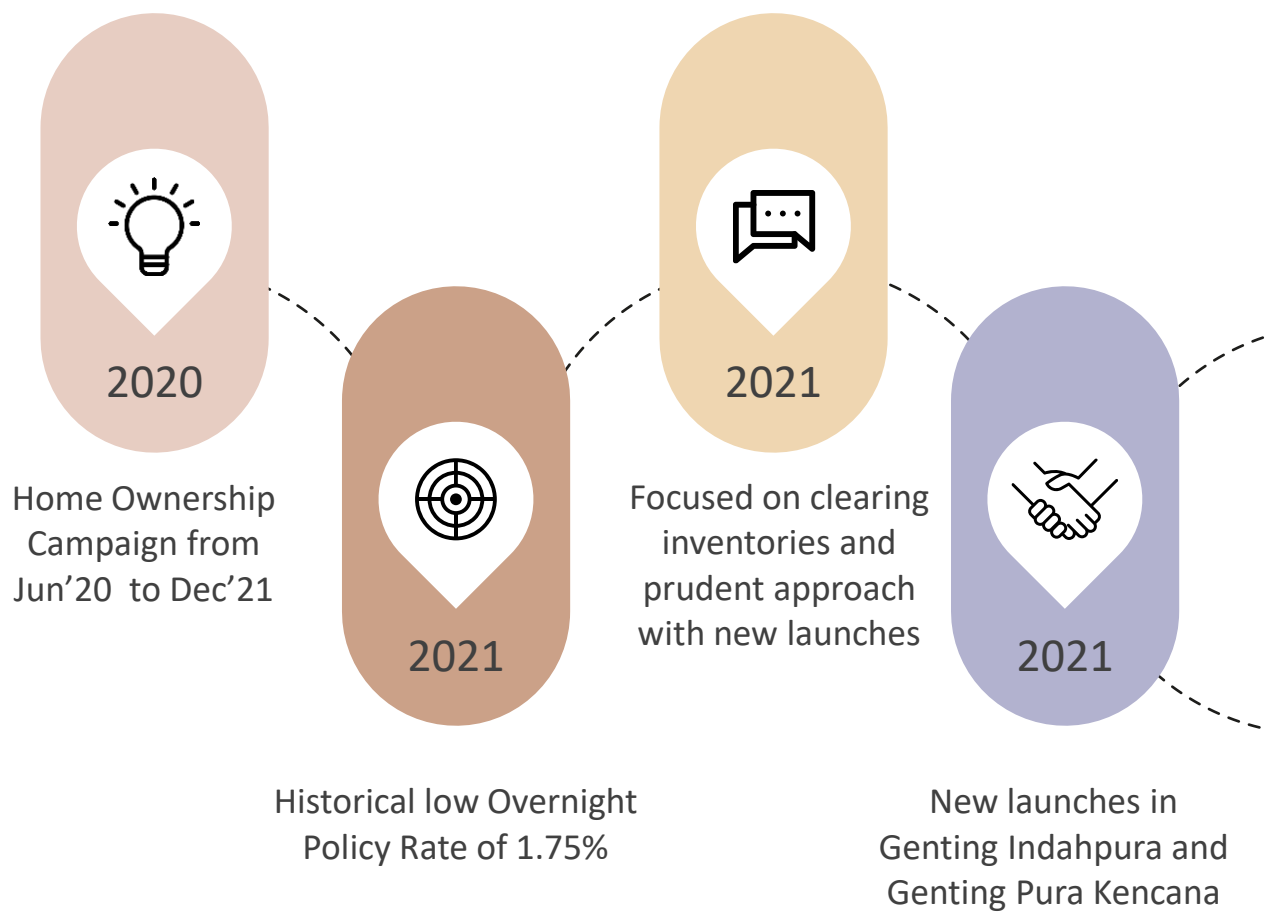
2020

Home Ownership Campaign from Jun’20 to Dec’21

2021

Historical low Overnight Policy Rate of 1.75%

2021

Focused on clearing inventories and prudent approach with new launches

2021

New launches in Genting Indahpura and Genting Pura Kencana